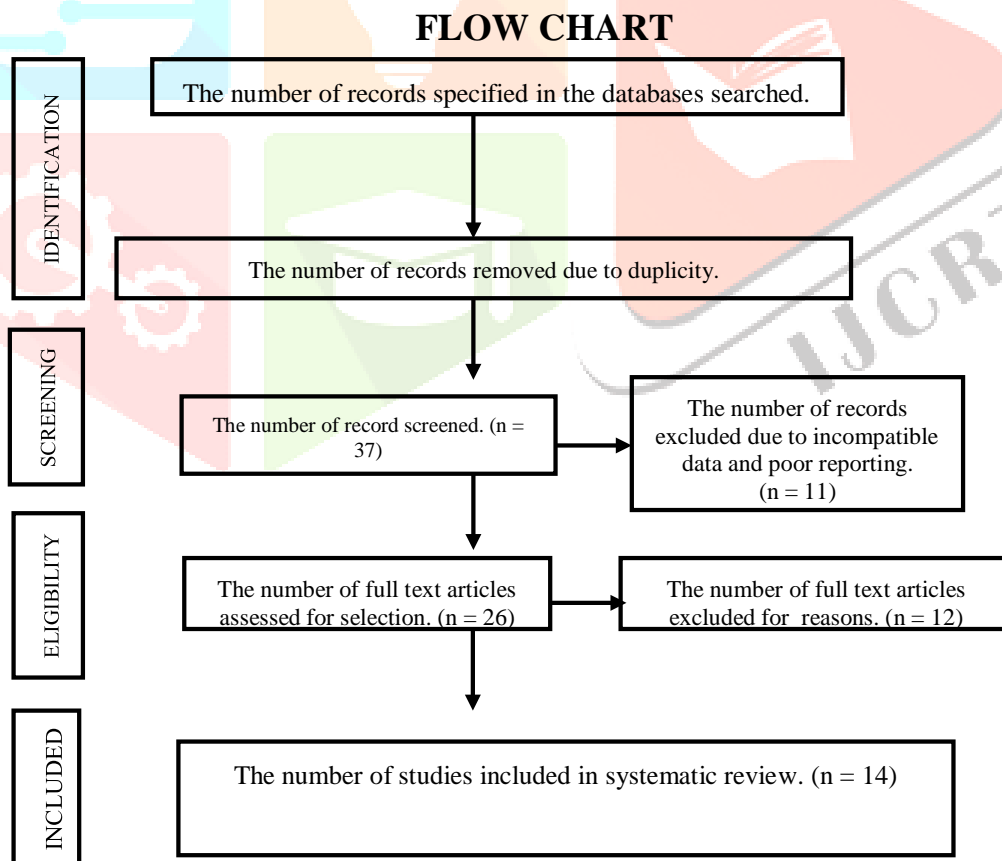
FLOW CHART

IDENTIFICATION

The number of records specified in the databases searched.

The number of records removed due to duplicity.

SCREENING

The number of record screened. (n = 37)

The number of records excluded due to incompatible data and poor reporting. (n = 11)

ELIGIBILITY

The number of full text articles assessed for selection. (n = 26)

The number of full text articles excluded for reasons. (n = 12)

INCLUDED

The number of studies included in systematic review. (n = 14)

IJCR